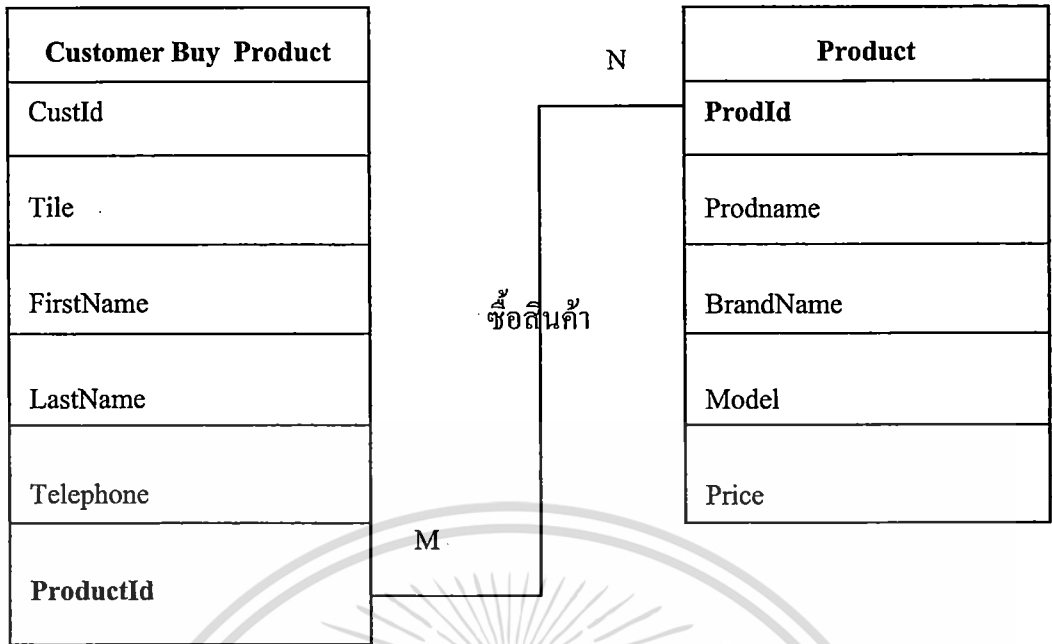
| Customer Buy Product |
|---|
| CustId |
| Tile |
| FirstName |
| LastName |
| Telephone |
| ProductId |

N

ซื้อสินค้า

M

| Product |
|---|
| ProdId |
| Prodname |
| BrandName |
| Model |
| Price |